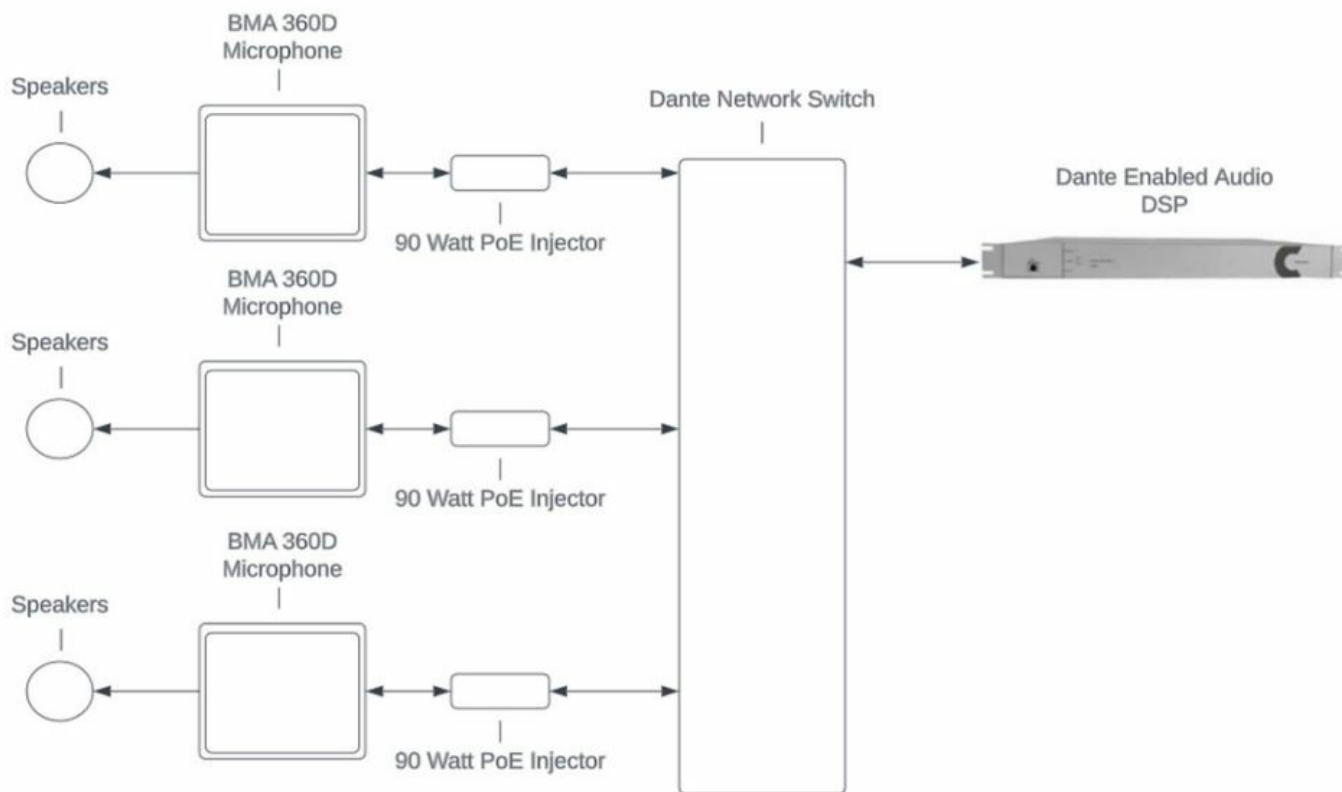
BMA 360D Microphone

Speakers

Dante Network Switch

Dante Enabled Audio DSP

90 Watt PoE Injector

BMA 360D Microphone

Speakers

90 Watt PoE Injector

BMA 360D Microphone

Speakers

90 Watt PoE Injector